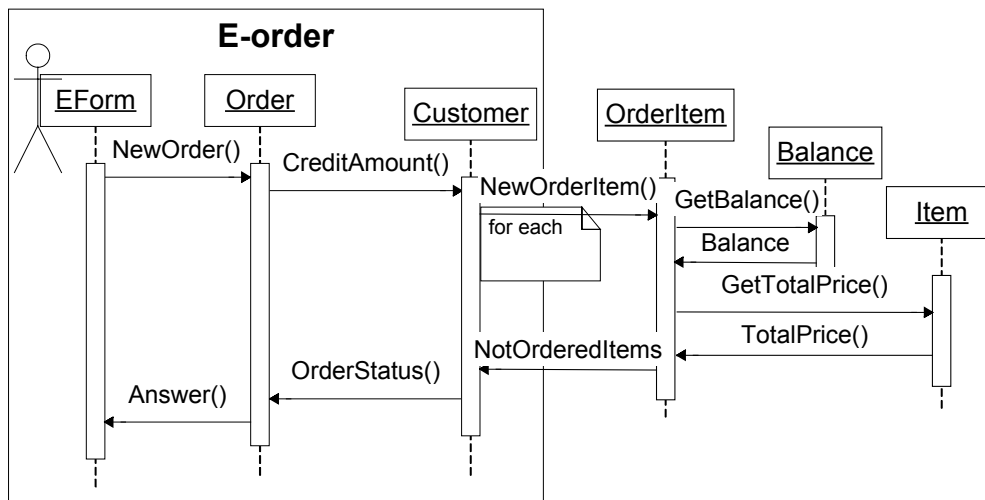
E-order

EForm

Order

Customer

OrderItem

Balance

Item

NewOrder()

CreditAmount()

NewOrderItem()

for each

GetBalance()

Balance

GetTotalPrice()

TotalPrice()

NotOrderedItems

OrderStatus()

Answer()